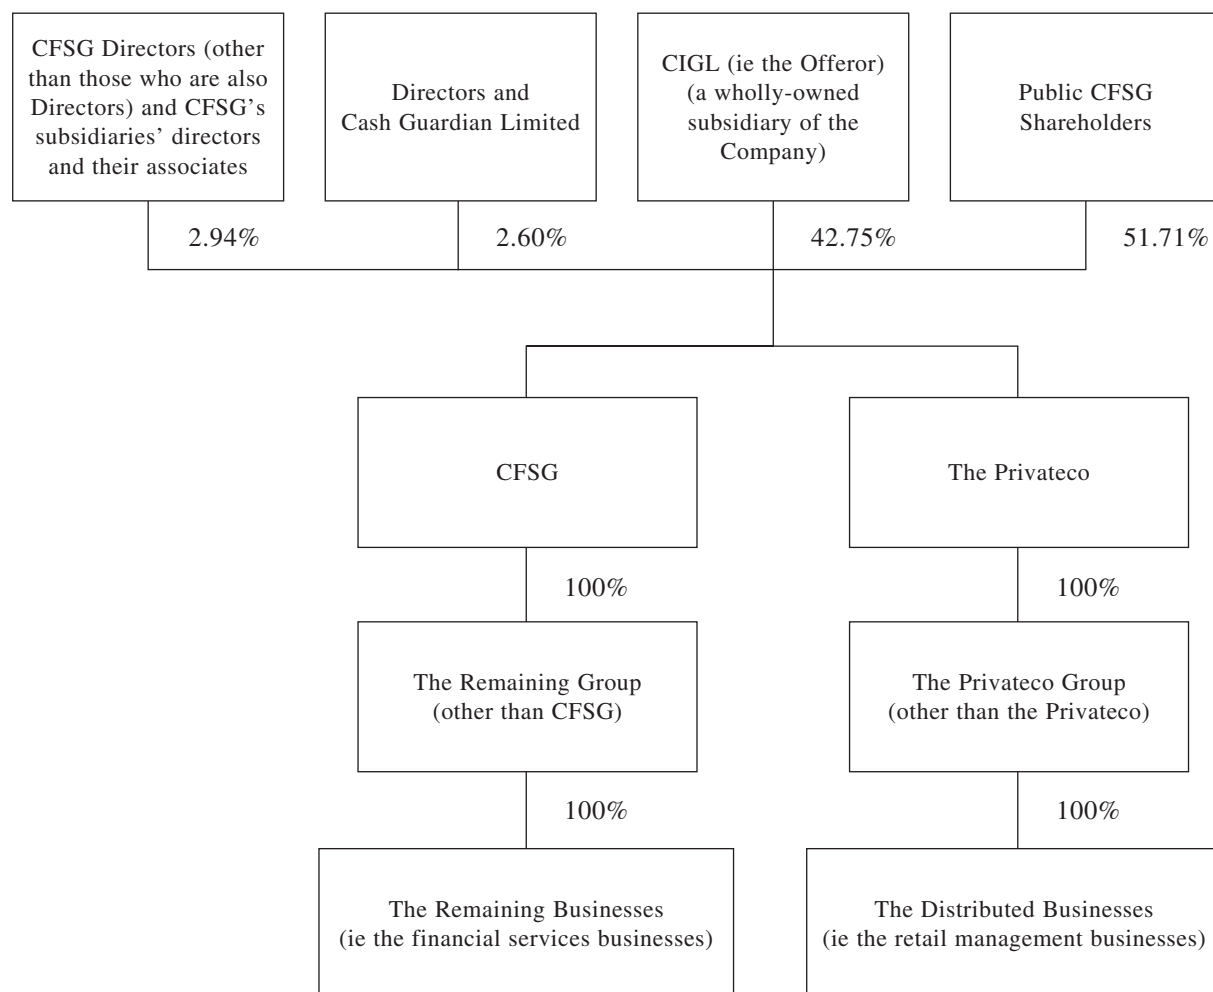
CFSG Directors (other than those who are also Directors) and CFSG's subsidiaries' directors and their associates

Directors and Cash Guardian Limited

CIGL (ie the Offeror) (a wholly-owned subsidiary of the Company)

Public CFSG Shareholders

2.94%

2.60%

42.75%

51.71%

CFSG

The Privateco

100%

100%

The Remaining Group (other than CFSG)

The Privateco Group (other than the Privateco)

100%

100%

The Remaining Businesses (ie the financial services businesses)

The Distributed Businesses (ie the retail management businesses)